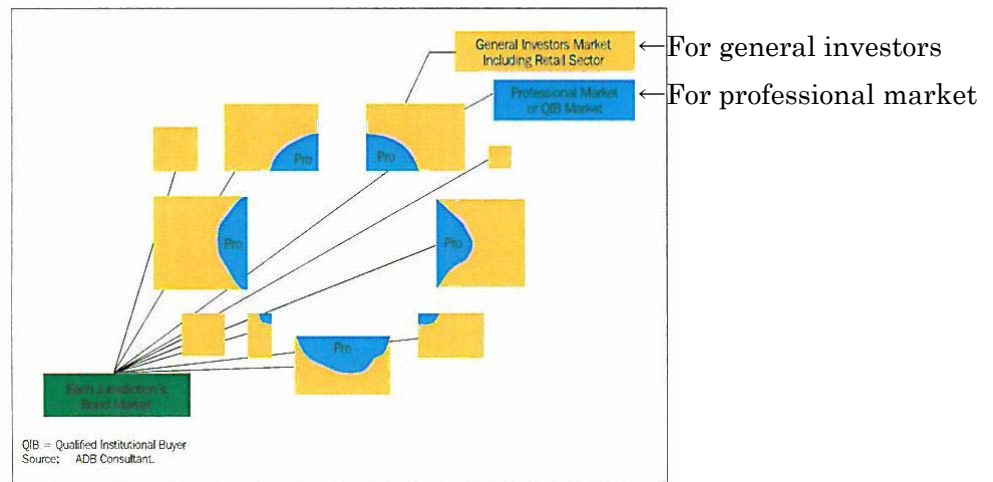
General Investors Market Including Retail Sector ←For general investors

Professional Market or QIB Market ←For professional market

Pro

Pro

Pro

Pro

Pro

Each Jurisdiction's Bond Market

QIB = Qualified Institutional Buyer
Source: ADB Consultant.